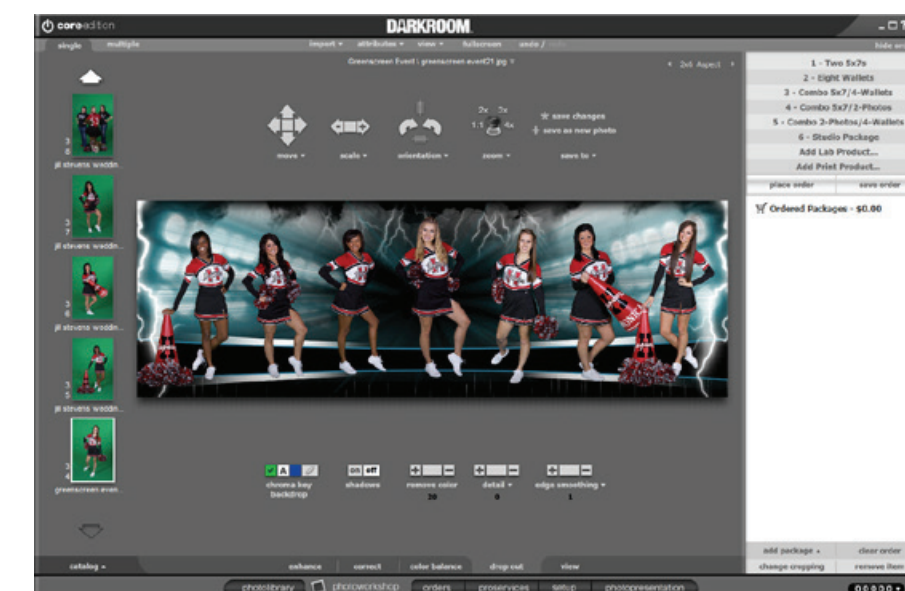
coreedition

DARKROOM

single multiple

import ▾ attributes ▾ view ▾ fullscreen undo / redo

hide ert

Greenscreen Event | greenscreen event21.jpg ▾

2x4 Aspect

move ▾ scale ▾ orientation ▾ zoom ▾

2x 3x
1:1 4x

save changes
save as new photo

save to ▾

jill stevens weddin...

jill stevens weddin...

jill stevens weddin...

jill stevens weddin...

greenscreen even...

chroma key backdrop

on off
shadows

remove color
20

detail ▾
0

edge smoothing ▾
1

1 - Two 5x7s
2 - Eight Wallets
3 - Combo 5x7/4-Wallets
4 - Combo 5x7/2-Photos
5 - Combo 2-Photos/4-Wallets
6 - Studio Package
Add Lab Product...
Add Print Product...

place order save order

Ordered Packages - $0.00

add package ▴ clear order
change cropping remove item

catalog ▴

enhance correct color balance drop out view

photolibrary photoworkshop orders proservices setup photopresentation